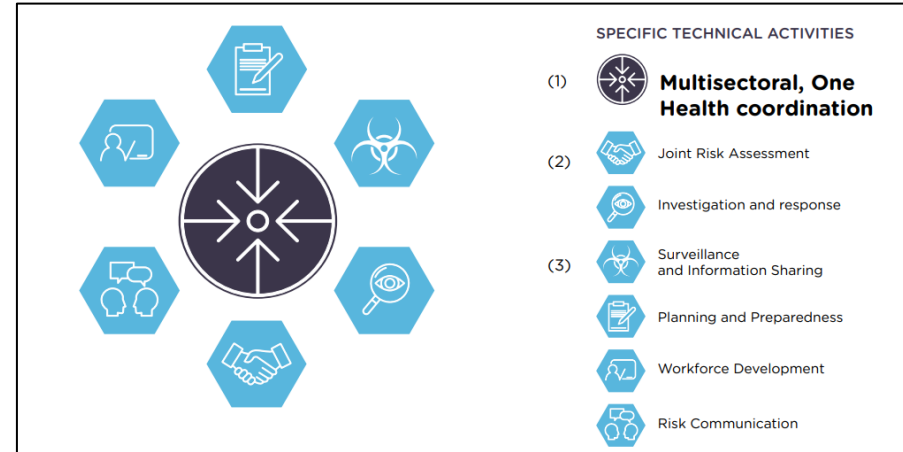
SPECIFIC TECHNICAL ACTIVITIES

(1) Multisectoral, One Health coordination

(2) Joint Risk Assessment

Investigation and response

(3) Surveillance and Information Sharing

Planning and Preparedness

Workforce Development

Risk Communication